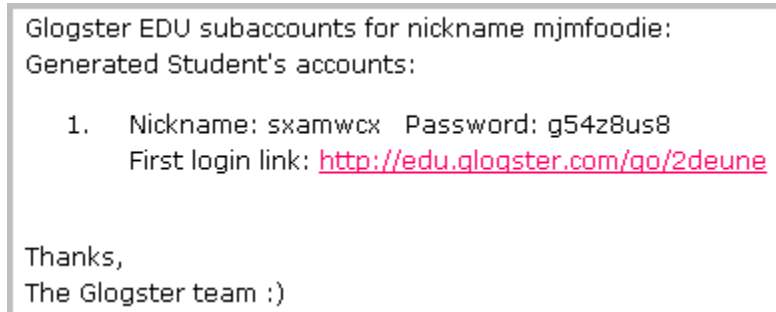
Glogster EDU subaccounts for nickname mjmfoodie:
Generated Student's accounts:

1. Nickname: sxamwcx Password: g54z8us8
First login link: http://edu.glogster.com/go/2deune

Thanks,
The Glogster team :)